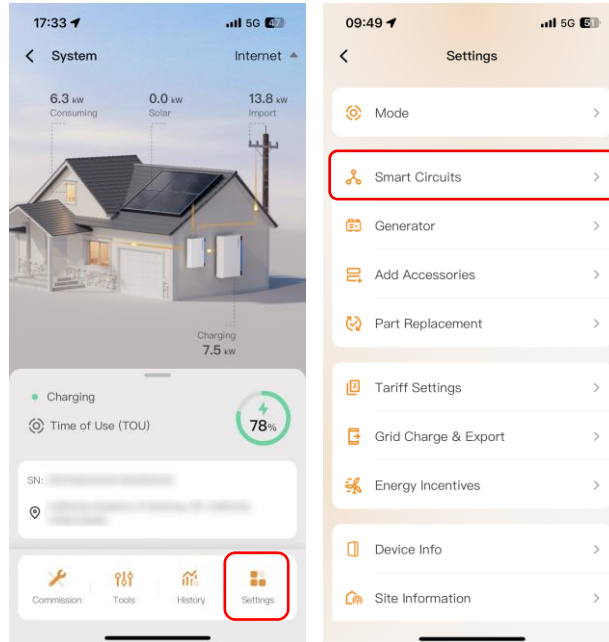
17:33 5G 47

System

Internet

6.3 kW
Consuming

0.0 kW
Solar

13.8 kW
Import

Charging
7.5 kW

Charging

Time of Use (TOU)

78%

SN: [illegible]

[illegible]

Commission

Tools

History

Settings

09:49 5G 51

Settings

Mode

Smart Circuits

Generator

Add Accessories

Part Replacement

Tariff Settings

Grid Charge & Export

Energy Incentives

Device Info

Site Information